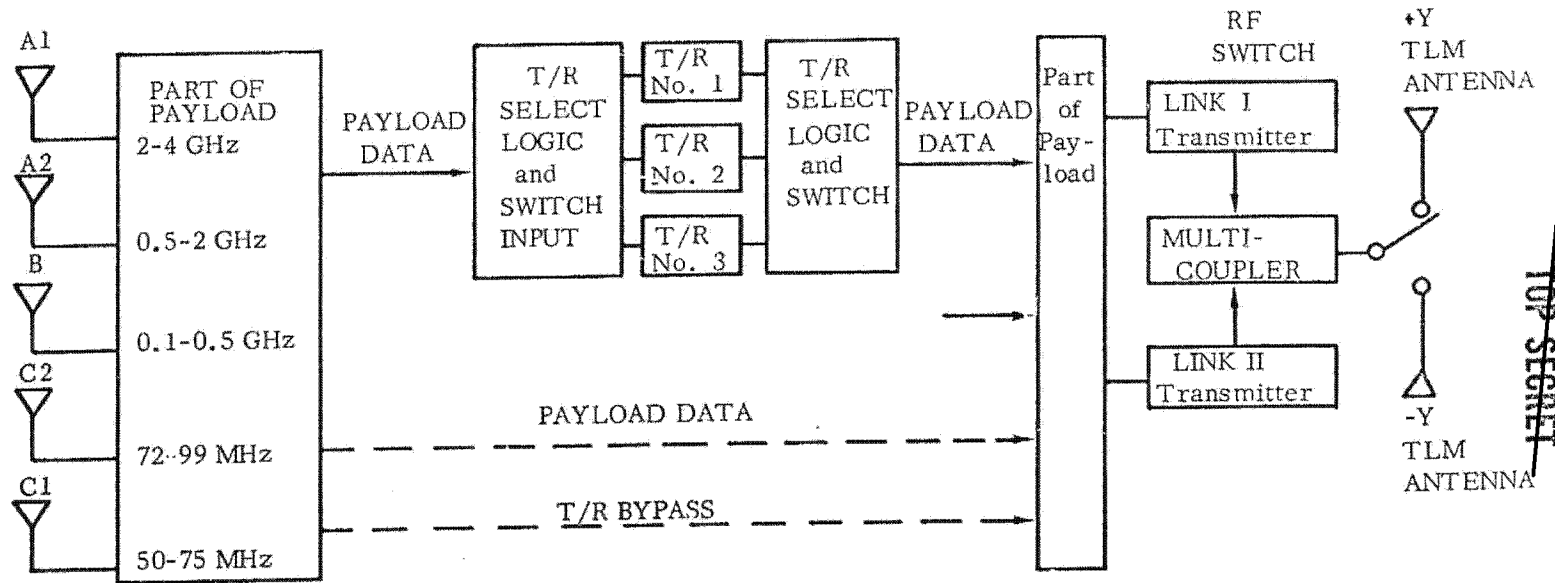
A1

A2

B

C2

C1

PART OF PAYLOAD
2-4 GHz
0.5-2 GHz
0.1-0.5 GHz
72-99 MHz
50-75 MHz

PAYLOAD DATA

T/R SELECT LOGIC and SWITCH INPUT

T/R No. 1

T/R No. 2

T/R No. 3

T/R SELECT LOGIC and SWITCH

PAYLOAD DATA

PAYLOAD DATA

T/R BYPASS

Part of Payload

LINK I Transmitter

MULTI-COUPLER

LINK II Transmitter

RF SWITCH

+Y TLM ANTENNA

-Y TLM ANTENNA

TOP SECRET